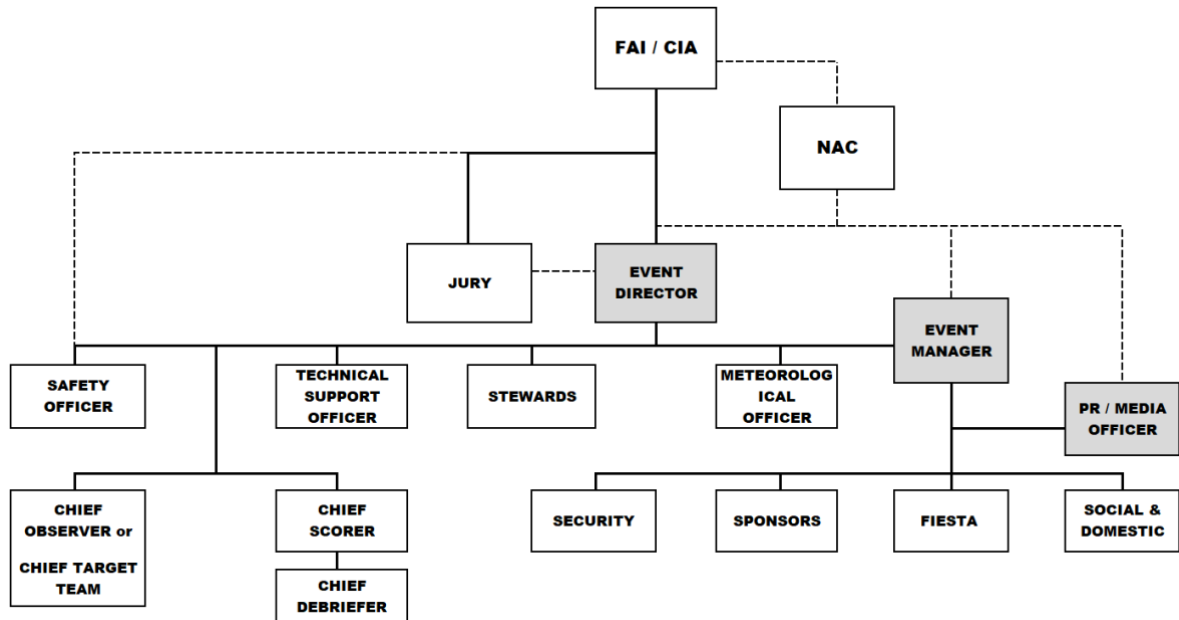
FAI / CIA

NAC

JURY

EVENT DIRECTOR

EVENT MANAGER

SAFETY OFFICER

TECHNICAL SUPPORT OFFICER

STEWARDS

METEOROLOGICAL OFFICER

PR / MEDIA OFFICER

CHIEF OBSERVER or

CHIEF TARGET TEAM

CHIEF SCORER

CHIEF DEBRIEFER

SECURITY

SPONSORS

FIESTA

SOCIAL & DOMESTIC